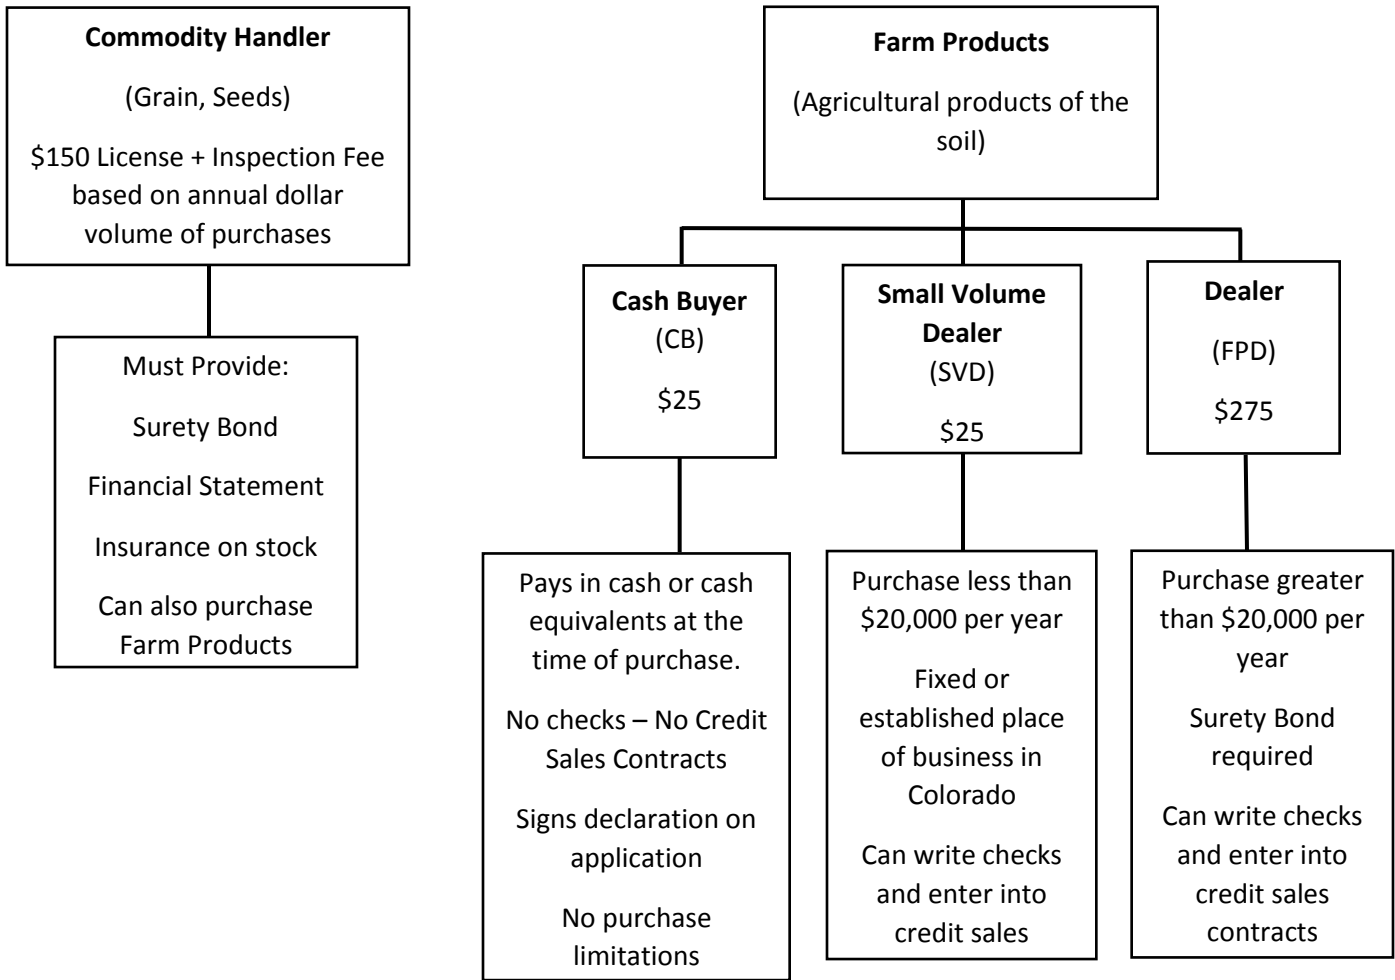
**Commodity Handler**

(Grain, Seeds)

\$150 License + Inspection Fee based on annual dollar volume of purchases

Must Provide:

Surety Bond

Financial Statement

Insurance on stock

Can also purchase Farm Products

**Farm Products**

(Agricultural products of the soil)

**Cash Buyer**
(CB)

\$25

Pays in cash or cash equivalents at the time of purchase.

No checks – No Credit Sales Contracts

Signs declaration on application

No purchase limitations

**Small Volume Dealer**
(SVD)

\$25

Purchase less than \$20,000 per year

Fixed or established place of business in Colorado

Can write checks and enter into credit sales

**Dealer**

(FPD)

\$275

Purchase greater than \$20,000 per year

Surety Bond required

Can write checks and enter into credit sales contracts